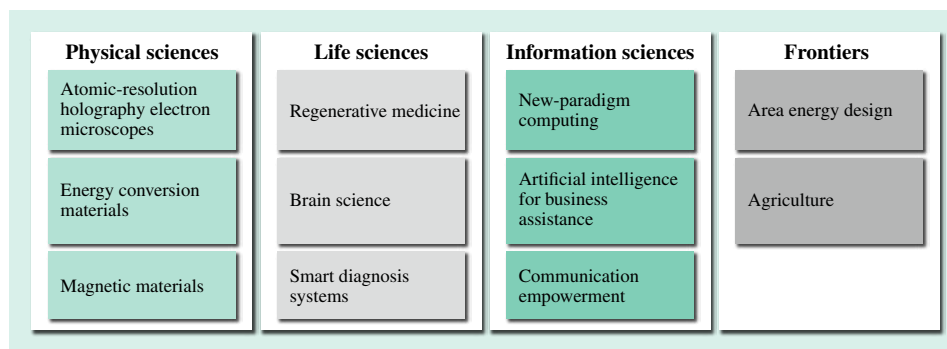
Physical sciences

Atomic-resolution holography electron microscopes

Energy conversion materials

Magnetic materials

Life sciences

Regenerative medicine

Brain science

Smart diagnosis systems

Information sciences

New-paradigm computing

Artificial intelligence for business assistance

Communication empowerment

Frontiers

Area energy design

Agriculture